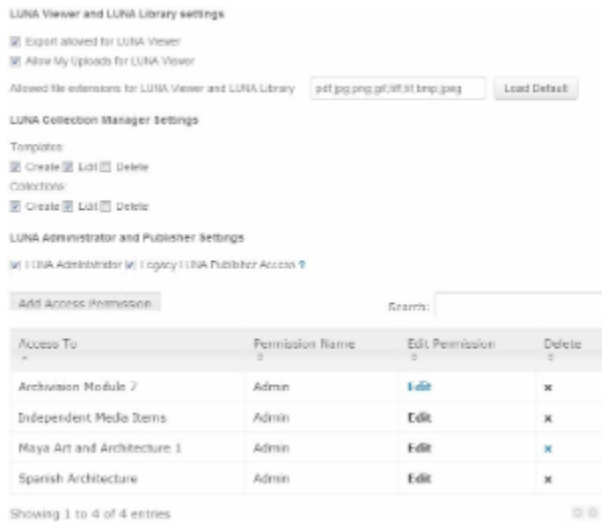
LUNA Viewer and LUNA Library settings

Export allowed for LUNA Viewer

Allow My Uploads for LUNA Viewer

Allowed file extensions for LUNA Viewer and LUNA Library pdf,jpg,png,gif,tiff,tif,bmp,jpeg Load Default

LUNA Collection Manager Settings

Templates:

Create Edit Delete

Collections:

Create Edit Delete

LUNA Administrator and Publisher Settings

LUNA Administrator Legacy LUNA Publisher Access ?

Add Access Permission

Search:

| Access To | Permission Name | Edit Permission | Delete |
|---|---|---|---|
| Archivision Module 7 | Admin | Edit | × |
| Independent Media Items | Admin | Edit | × |
| Maya Art and Architecture 1 | Admin | Edit | × |
| Spanish Architecture | Admin | Edit | × |

Showing 1 to 4 of 4 entries